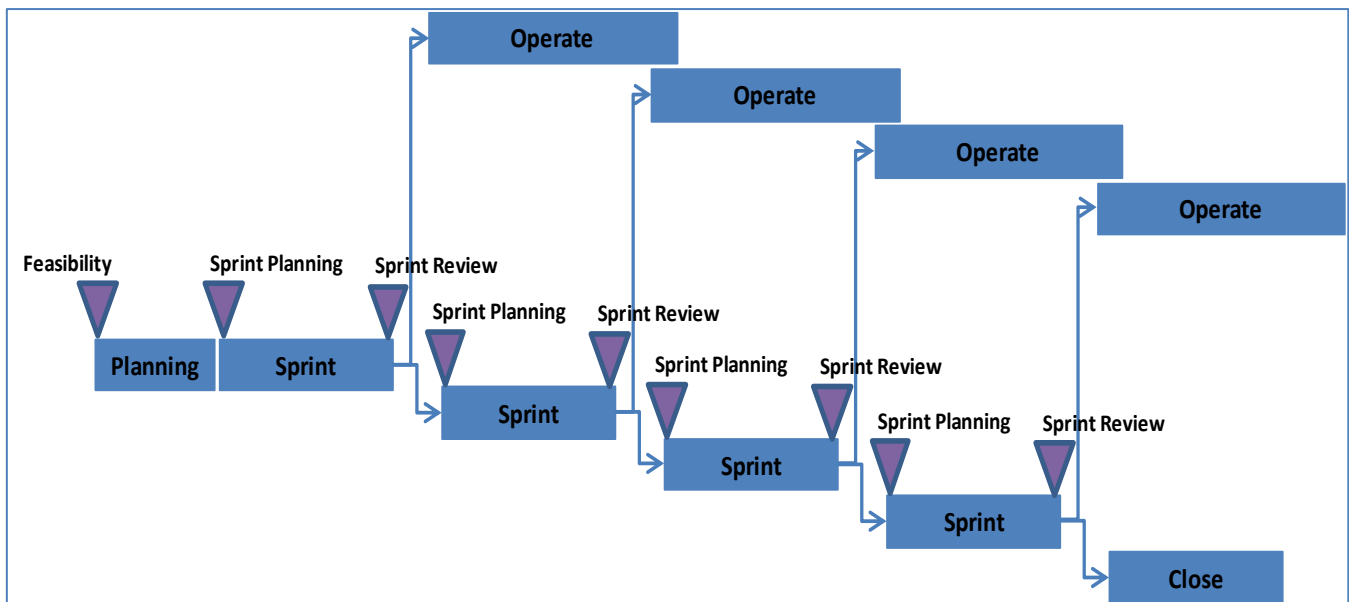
Operate

Operate

Operate

Operate

Feasibility

Sprint Planning

Sprint Review

Planning

Sprint

Sprint Planning

Sprint Review

Sprint

Sprint Planning

Sprint Review

Sprint

Sprint Planning

Sprint Review

Sprint

Close